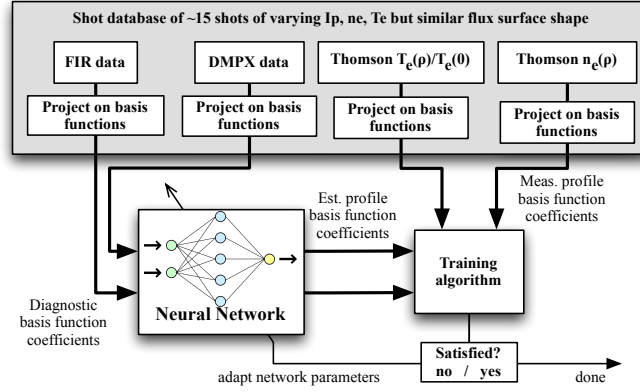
Shot database of ~15 shots of varying Ip, ne, Te but similar flux surface shape

FIR data

Project on basis functions

DMPX data

Project on basis functions

Thomson $T_e(\rho)/T_e(0)$

Project on basis functions

Thomson $n_e(\rho)$

Project on basis functions

Est. profile basis function coefficients

Meas. profile basis function coefficients

Neural Network

Training algorithm

Diagnostic basis function coefficients

Satisfied? no / yes

adapt network parameters

done